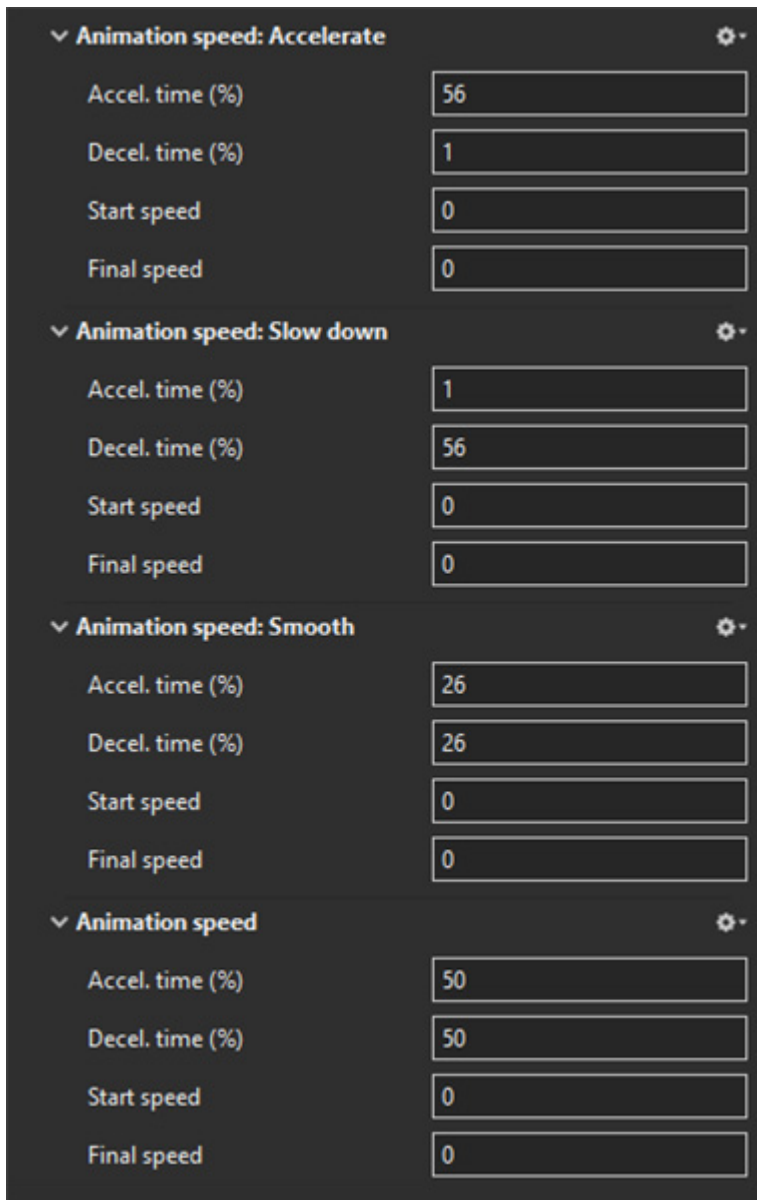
Animation speed: Accelerate

Accel. time (%) 56

Decel. time (%) 1

Start speed 0

Final speed 0

Animation speed: Slow down

Accel. time (%) 1

Decel. time (%) 56

Start speed 0

Final speed 0

Animation speed: Smooth

Accel. time (%) 26

Decel. time (%) 26

Start speed 0

Final speed 0

Animation speed

Accel. time (%) 50

Decel. time (%) 50

Start speed 0

Final speed 0